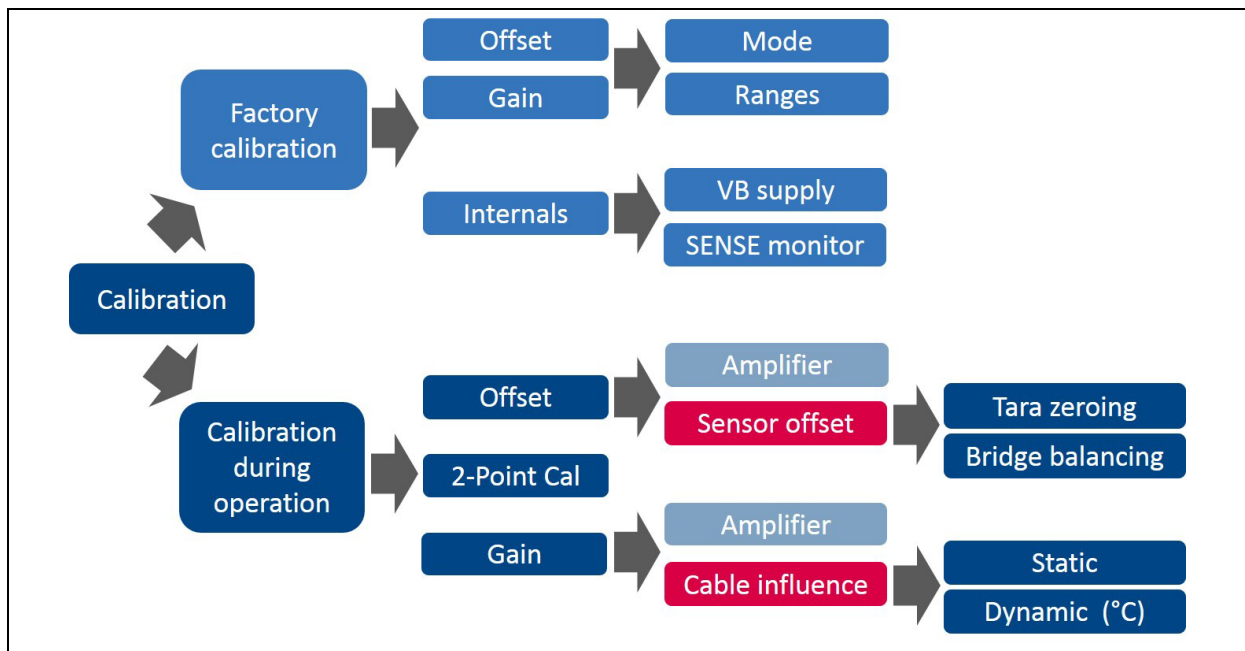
Calibration

Factory calibration

Offset

Gain

Mode

Ranges

Internals

VB supply

SENSE monitor

Calibration during operation

Offset

2-Point Cal

Gain

Amplifier

Sensor offset

Tara zeroing

Bridge balancing

Amplifier

Cable influence

Static

Dynamic (°C)